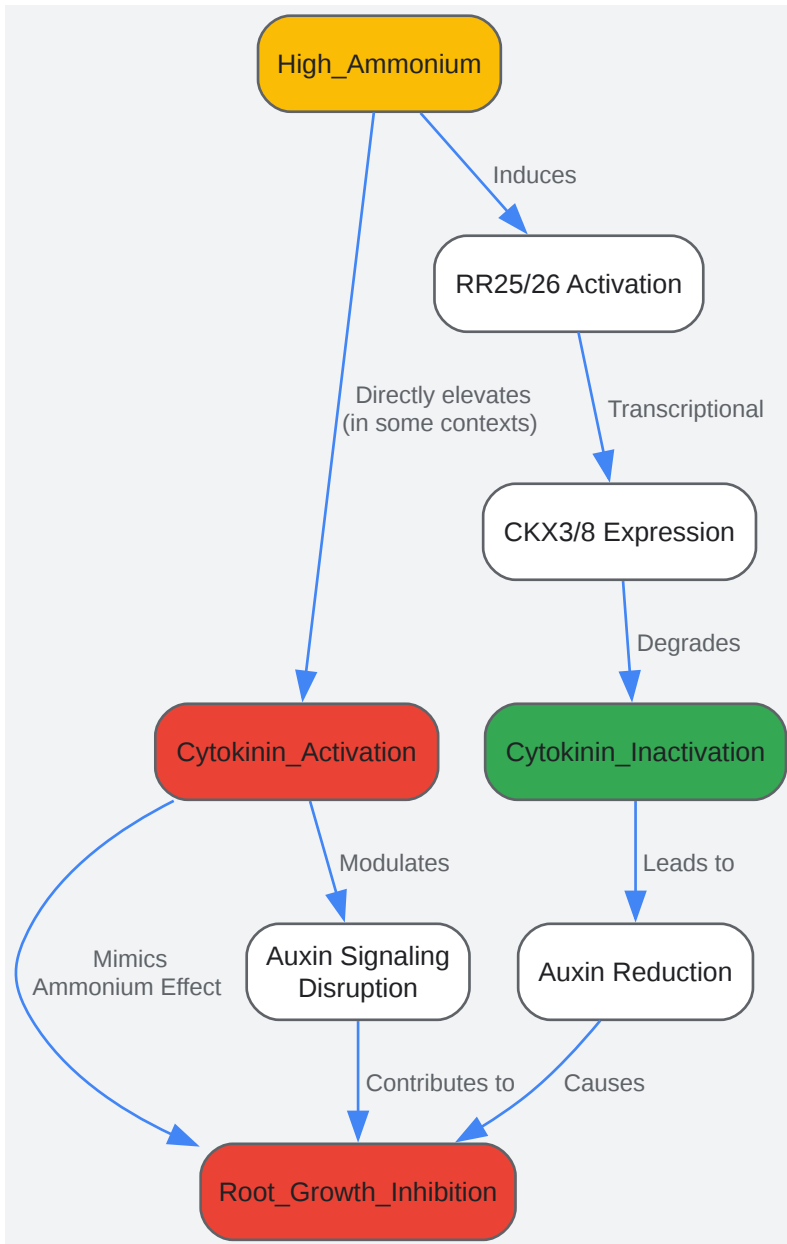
High_Ammonium

Induces

RR25/26 Activation

Directly elevates
(in some contexts)

Transcriptional

CKX3/8 Expression

Degrades

Cytokinin_Activation

Cytokinin_Inactivation

Modulates

Leads to

Mimics
Ammonium Effect

Auxin Signaling
Disruption

Auxin Reduction

Contributes to

Causes

Root_Growth_Inhibition